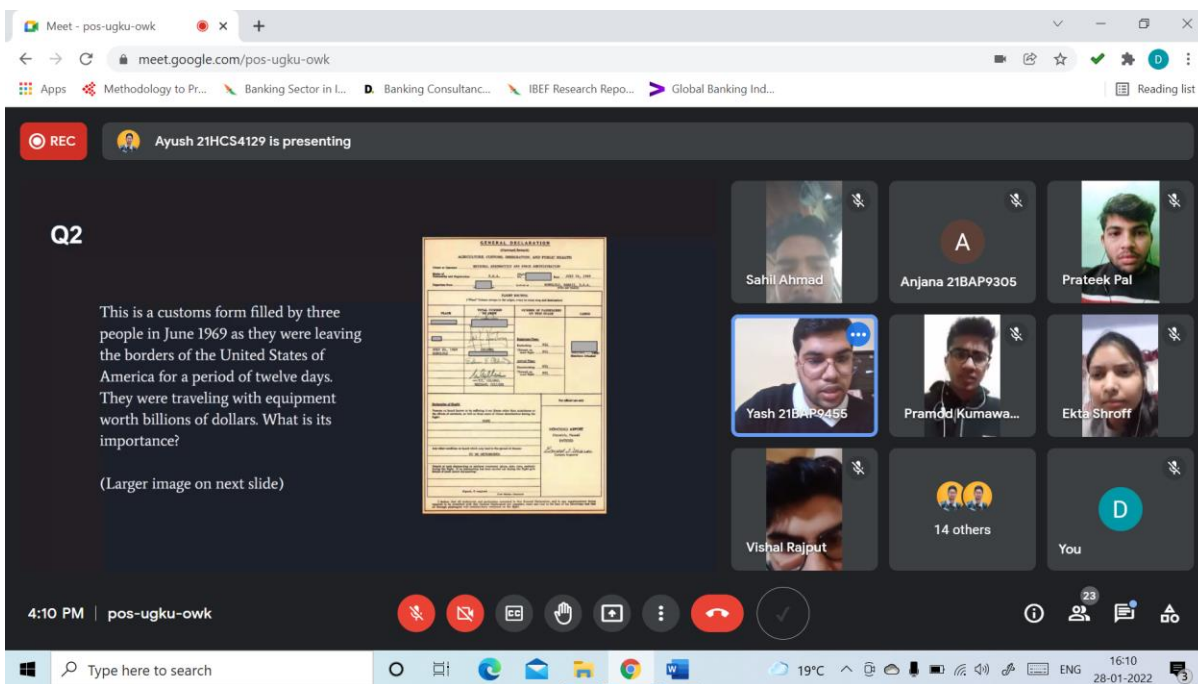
Meet - pos-ugku-owk

meet.google.com/pos-ugku-owk

Apps   Methodology to Pr...   Banking Sector in I...   Banking Consultanc...   IBEF Research Repo...   Global Banking Ind...   Reading list

REC   Ayush 21HCS4129 is presenting

Q2

This is a customs form filled by three people in June 1969 as they were leaving the borders of the United States of America for a period of twelve days. They were traveling with equipment worth billions of dollars. What is its importance?

(Larger image on next slide)

GENERAL DECLARATION

AGRICULTURE, CUSTOMS, IMMIGRATION, AND PUBLIC HEALTH

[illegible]

Sahil Ahmad   Anjana 21BAP9305   Prateek Pal

Yash 21BAP9455   Pramod Kumawa...   Ekta Shroff

Vishal Rajput   14 others   You

A   D

4:10 PM | pos-ugku-owk

23

Type here to search

19°C   ENG   16:10   28-01-2022